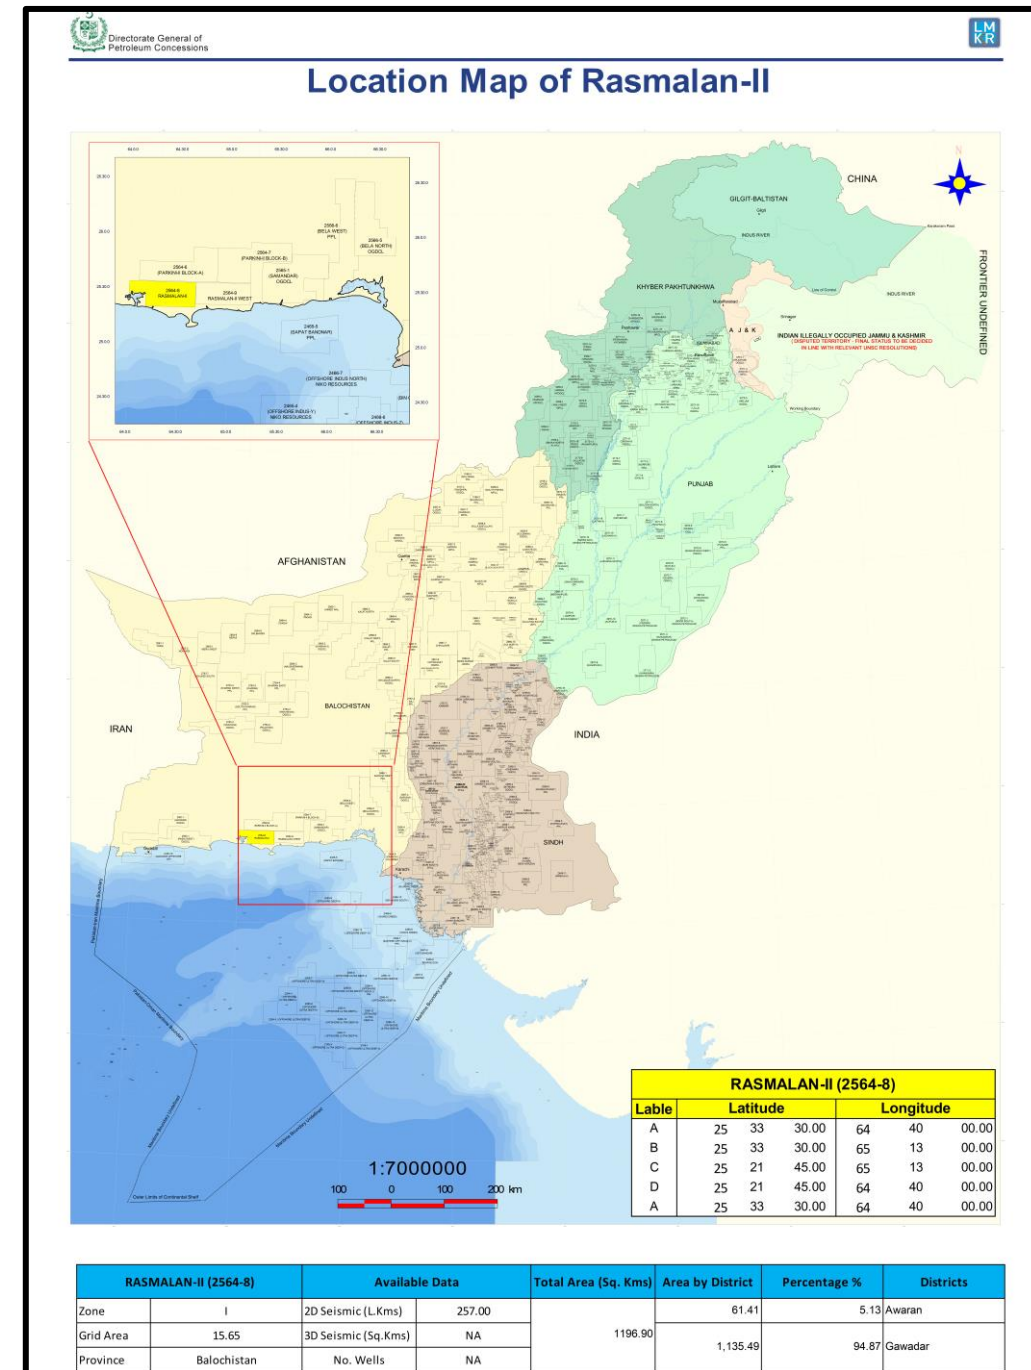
Directorate General of Petroleum Concessions

LMKR

Location Map of Rasmalan-II

CHINA

GILGIT-BALTISTAN

KHYBER PAKHTUNKHWA

A J & K

INDIAN ILLEGALLY OCCUPIED JAMMU & KASHMIR
(DISPUTED TERRITORY - FINAL STATUS TO BE DECIDED IN LINE WITH RELEVANT UNSC RESOLUTIONS)

FRONTIER UNDEFINED

PUNJAB

AFGHANISTAN

BALOCHISTAN

IRAN

INDIA

SINDH

2564-6 (PARKINI BLOCK-A)

2564-8 RASMALAN-II

2564-9 RASMALAN-II WEST

2564-7 (PARKINI-II BLOCK-B)

2565-1 (SAMANDAR) OGDCL

2566-8 (BELA WEST) PPL

2566-3 (BELA NORTH) OGDCL

2465-5 (SAPAT BANDAR) PPL

2466-7 (OFFSHORE INDUS NORTH) NIKO RESOURCES

2466-6 (OFFSHORE INDUS-Y) NIKO RESOURCES

2466-6 (OFFSHORE INDUS-Z)

1:7000000

100 0 100 200 km

| RASMALAN-II (2564-8) | | | | | | |
|---|---|---|---|---|---|---|
| Lable | Latitude | | | Longitude | | |
| A | 25 | 33 | 30.00 | 64 | 40 | 00.00 |
| B | 25 | 33 | 30.00 | 65 | 13 | 00.00 |
| C | 25 | 21 | 45.00 | 65 | 13 | 00.00 |
| D | 25 | 21 | 45.00 | 64 | 40 | 00.00 |
| A | 25 | 33 | 30.00 | 64 | 40 | 00.00 |

| RASMALAN-II (2564-8) | | Available Data | | Total Area (Sq. Kms) | Area by District | Percentage % | Districts |
|---|---|---|---|---|---|---|---|
| Zone | I | 2D Seismic (L.Kms) | 257.00 | 1196.90 | 61.41 | 5.13 | Awaran |
| Grid Area | 15.65 | 3D Seismic (Sq.Kms) | NA | | 1,135.49 | 94.87 | Gawadar |
| Province | Balochistan | No. Wells | NA | | | | |